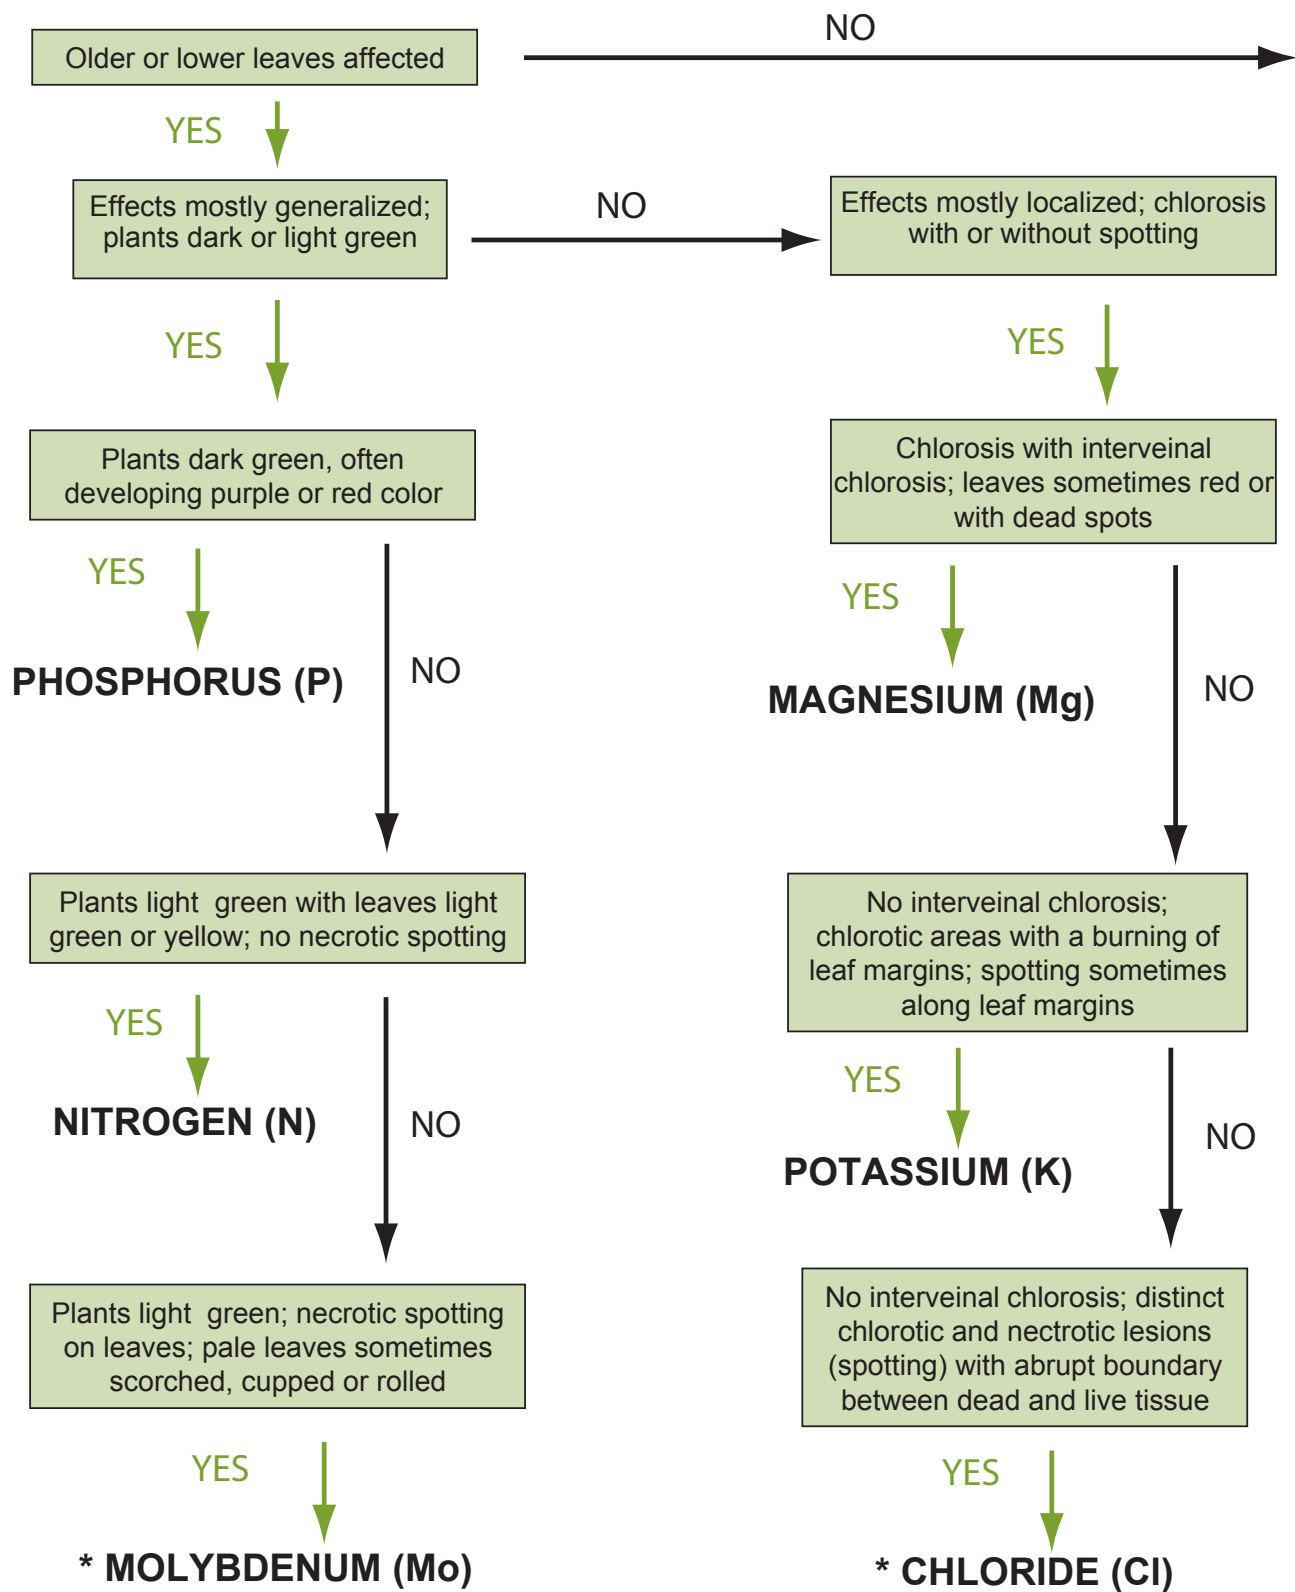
Older or lower leaves affected

NO

YES

Effects mostly generalized; plants dark or light green

NO

Effects mostly localized; chlorosis with or without spotting

YES

YES

Plants dark green, often developing purple or red color

Chlorosis with interveinal chlorosis; leaves sometimes red or with dead spots

YES

PHOSPHORUS (P)

NO

YES

MAGNESIUM (Mg)

NO

Plants light green with leaves light green or yellow; no necrotic spotting

No interveinal chlorosis; chlorotic areas with a burning of leaf margins; spotting sometimes along leaf margins

YES

NITROGEN (N)

NO

YES

POTASSIUM (K)

NO

Plants light green; necrotic spotting on leaves; pale leaves sometimes scorched, cupped or rolled

No interveinal chlorosis; distinct chlorotic and nectrotic lesions (spotting) with abrupt boundary between dead and live tissue

YES

* MOLYBDENUM (Mo)

YES

* CHLORIDE (Cl)